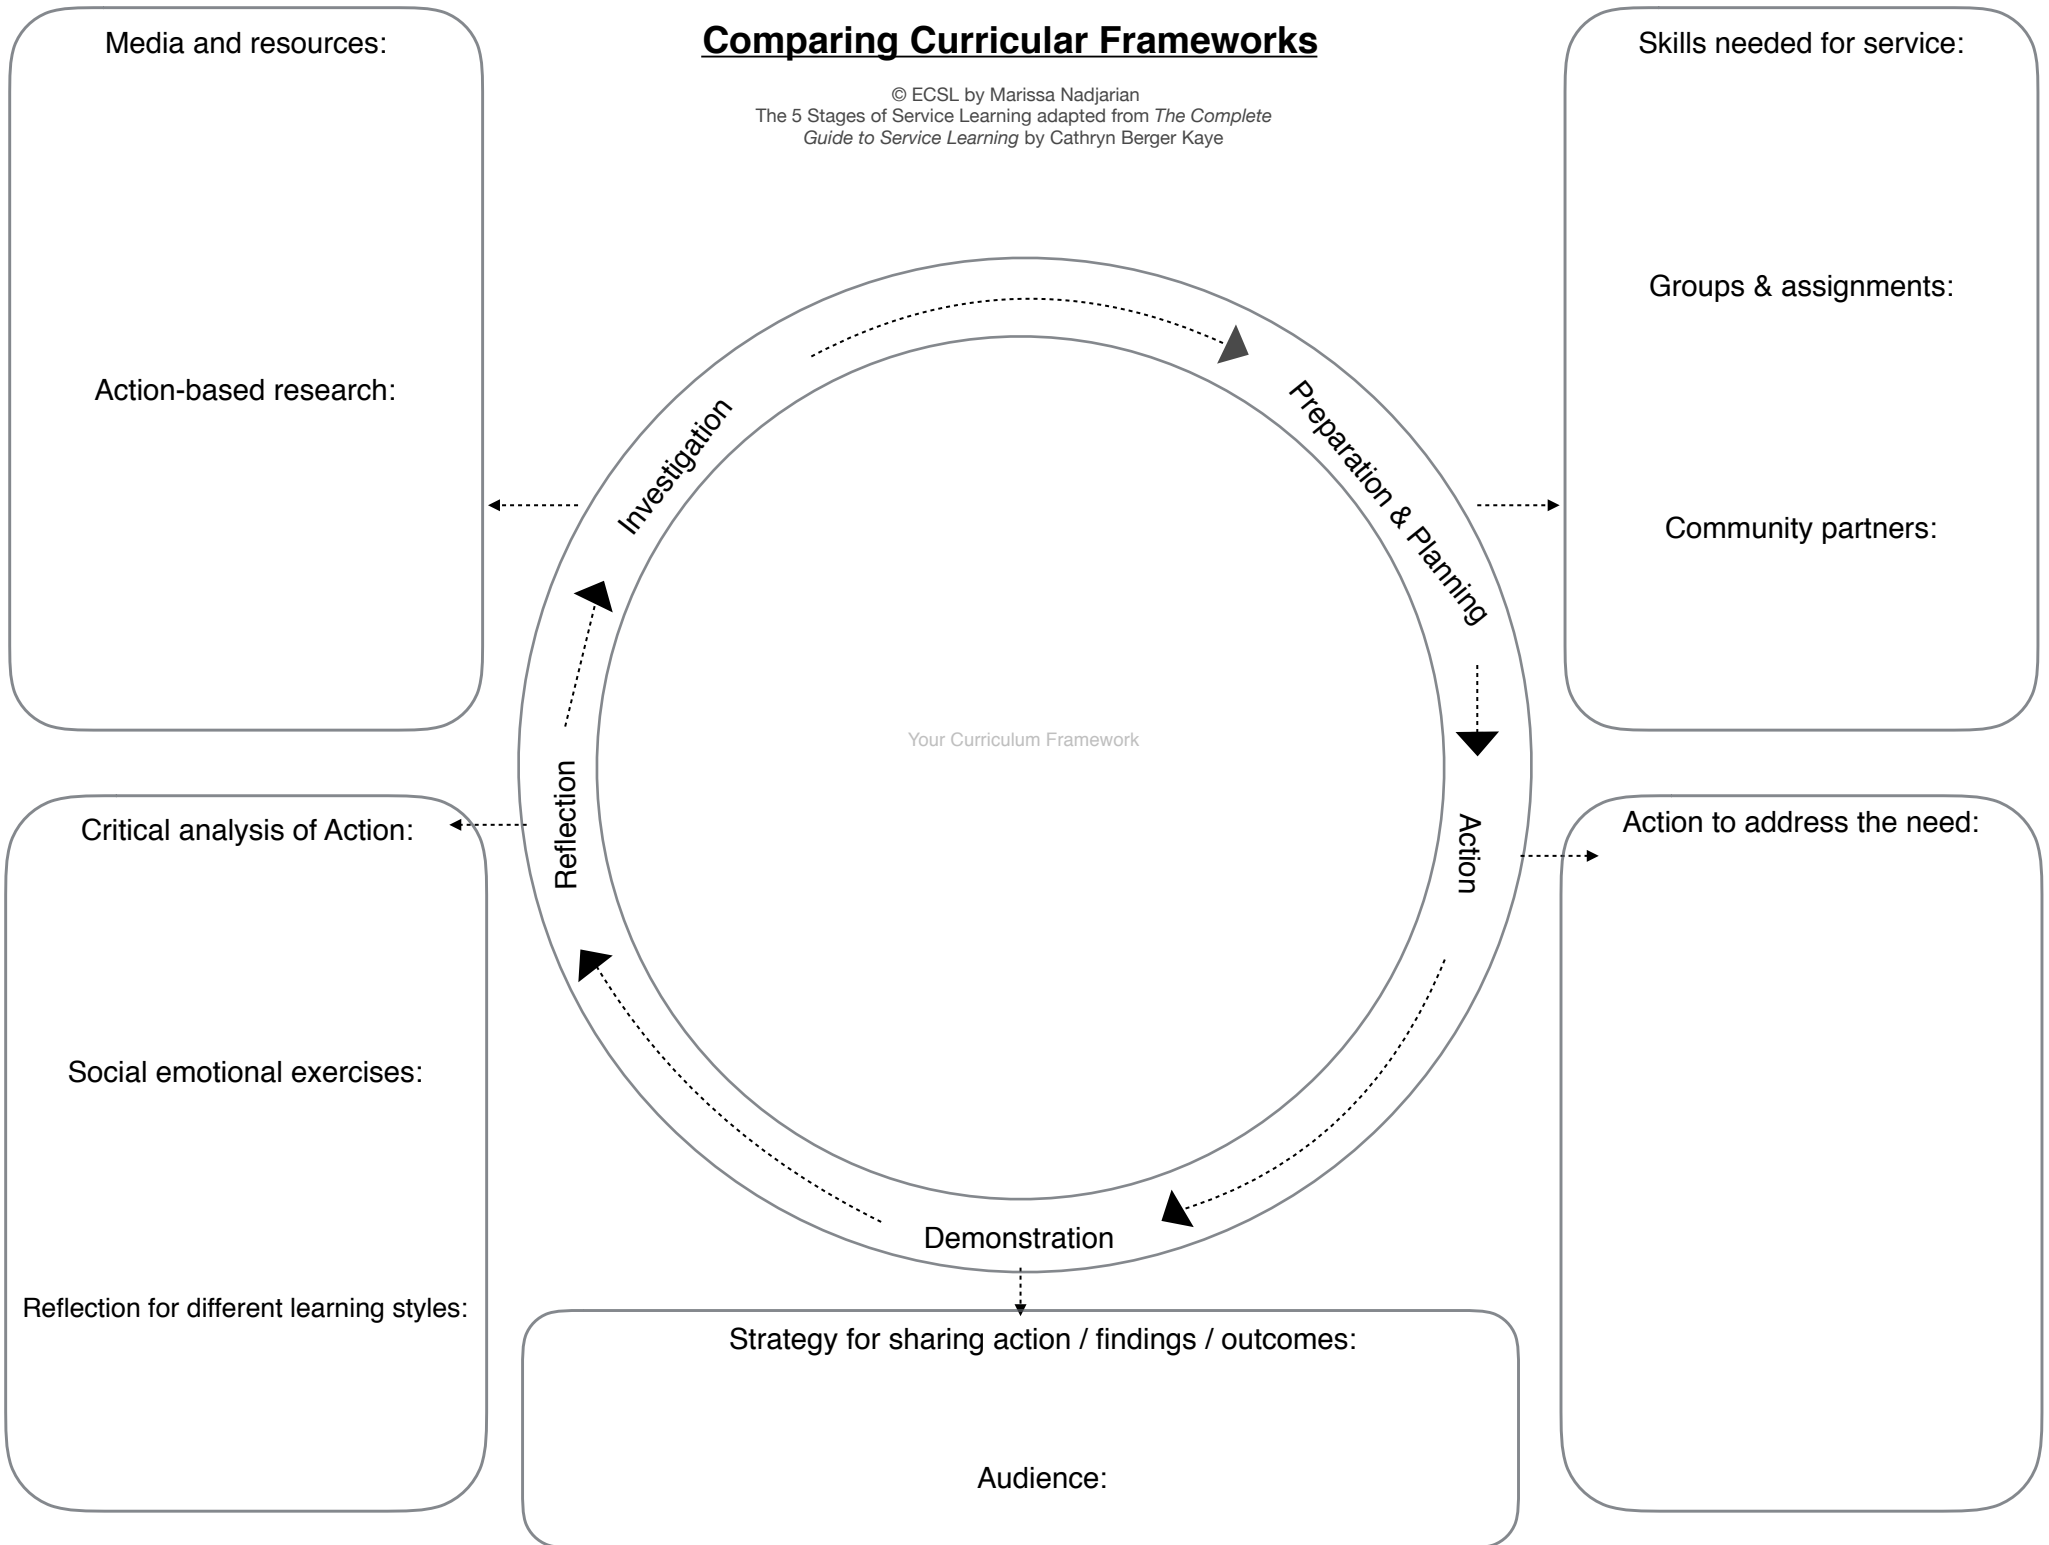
Comparing Curricular Frameworks

© ECSL by Marissa Nadjarian
The 5 Stages of Service Learning adapted from The Complete Guide to Service Learning by Cathryn Berger Kaye

Media and resources:

Action-based research:

Skills needed for service:

Groups & assignments:

Community partners:

Investigation

Preparation & Planning

Action

Demonstration

Reflection

Your Curriculum Framework

Critical analysis of Action:

Social emotional exercises:

Reflection for different learning styles:

Action to address the need:

Strategy for sharing action / findings / outcomes:

Audience: